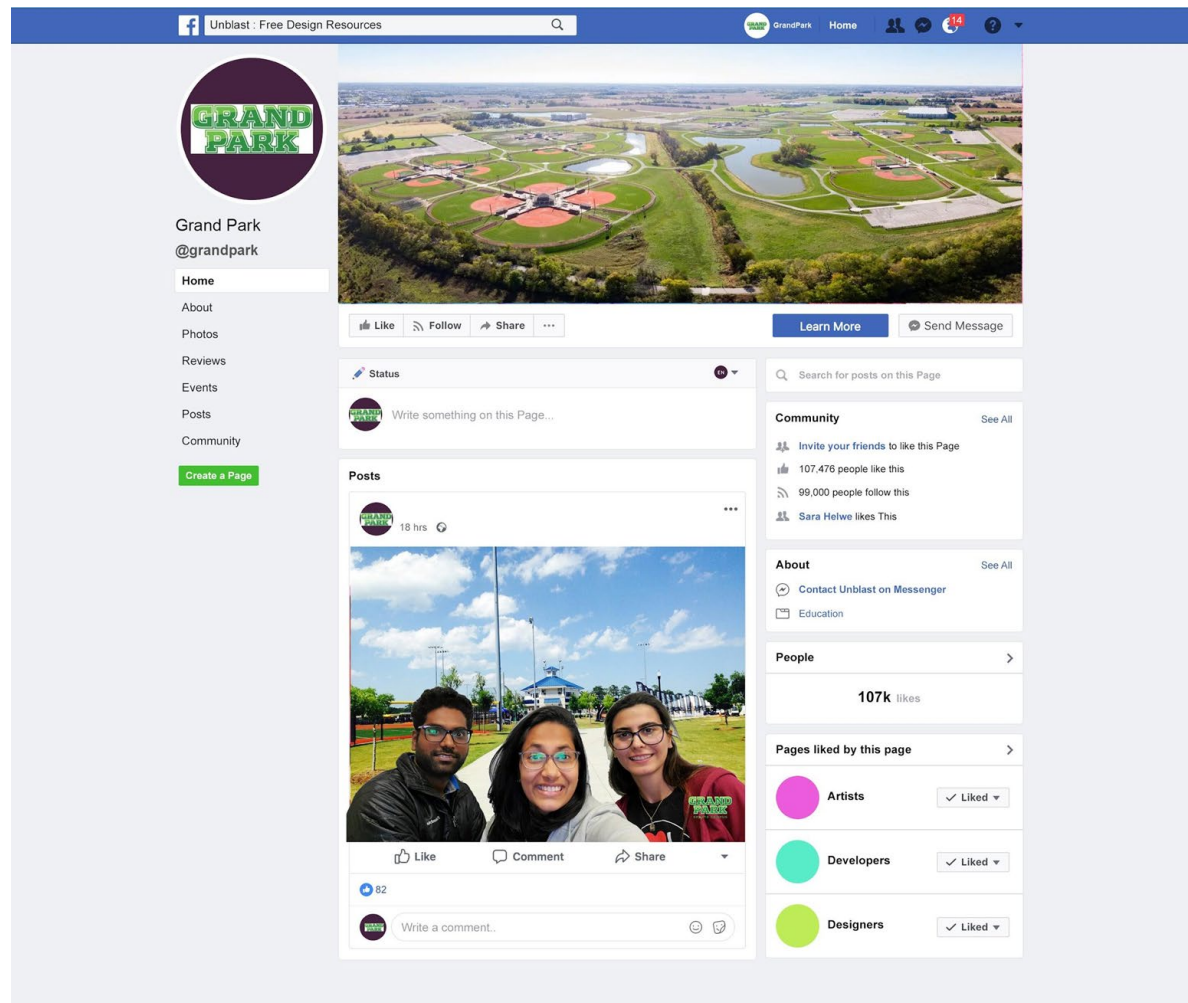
Unblast : Free Design Resources

GrandPark Home 14

GRAND PARK

Grand Park
@grandpark

Home
About
Photos
Reviews
Events
Posts
Community

Create a Page

Like Follow Share ···

Learn More

Send Message

Status

EN

Write something on this Page...

Posts

18 hrs

GRAND PARK

Like Comment Share

82

Write a comment..

Search for posts on this Page

Community See All

Invite your friends to like this Page

107,476 people like this

99,000 people follow this

Sara Helwe likes This

About See All

Contact Unblast on Messenger

Education

People

107k likes

Pages liked by this page

Artists Liked

Developers Liked

Designers Liked